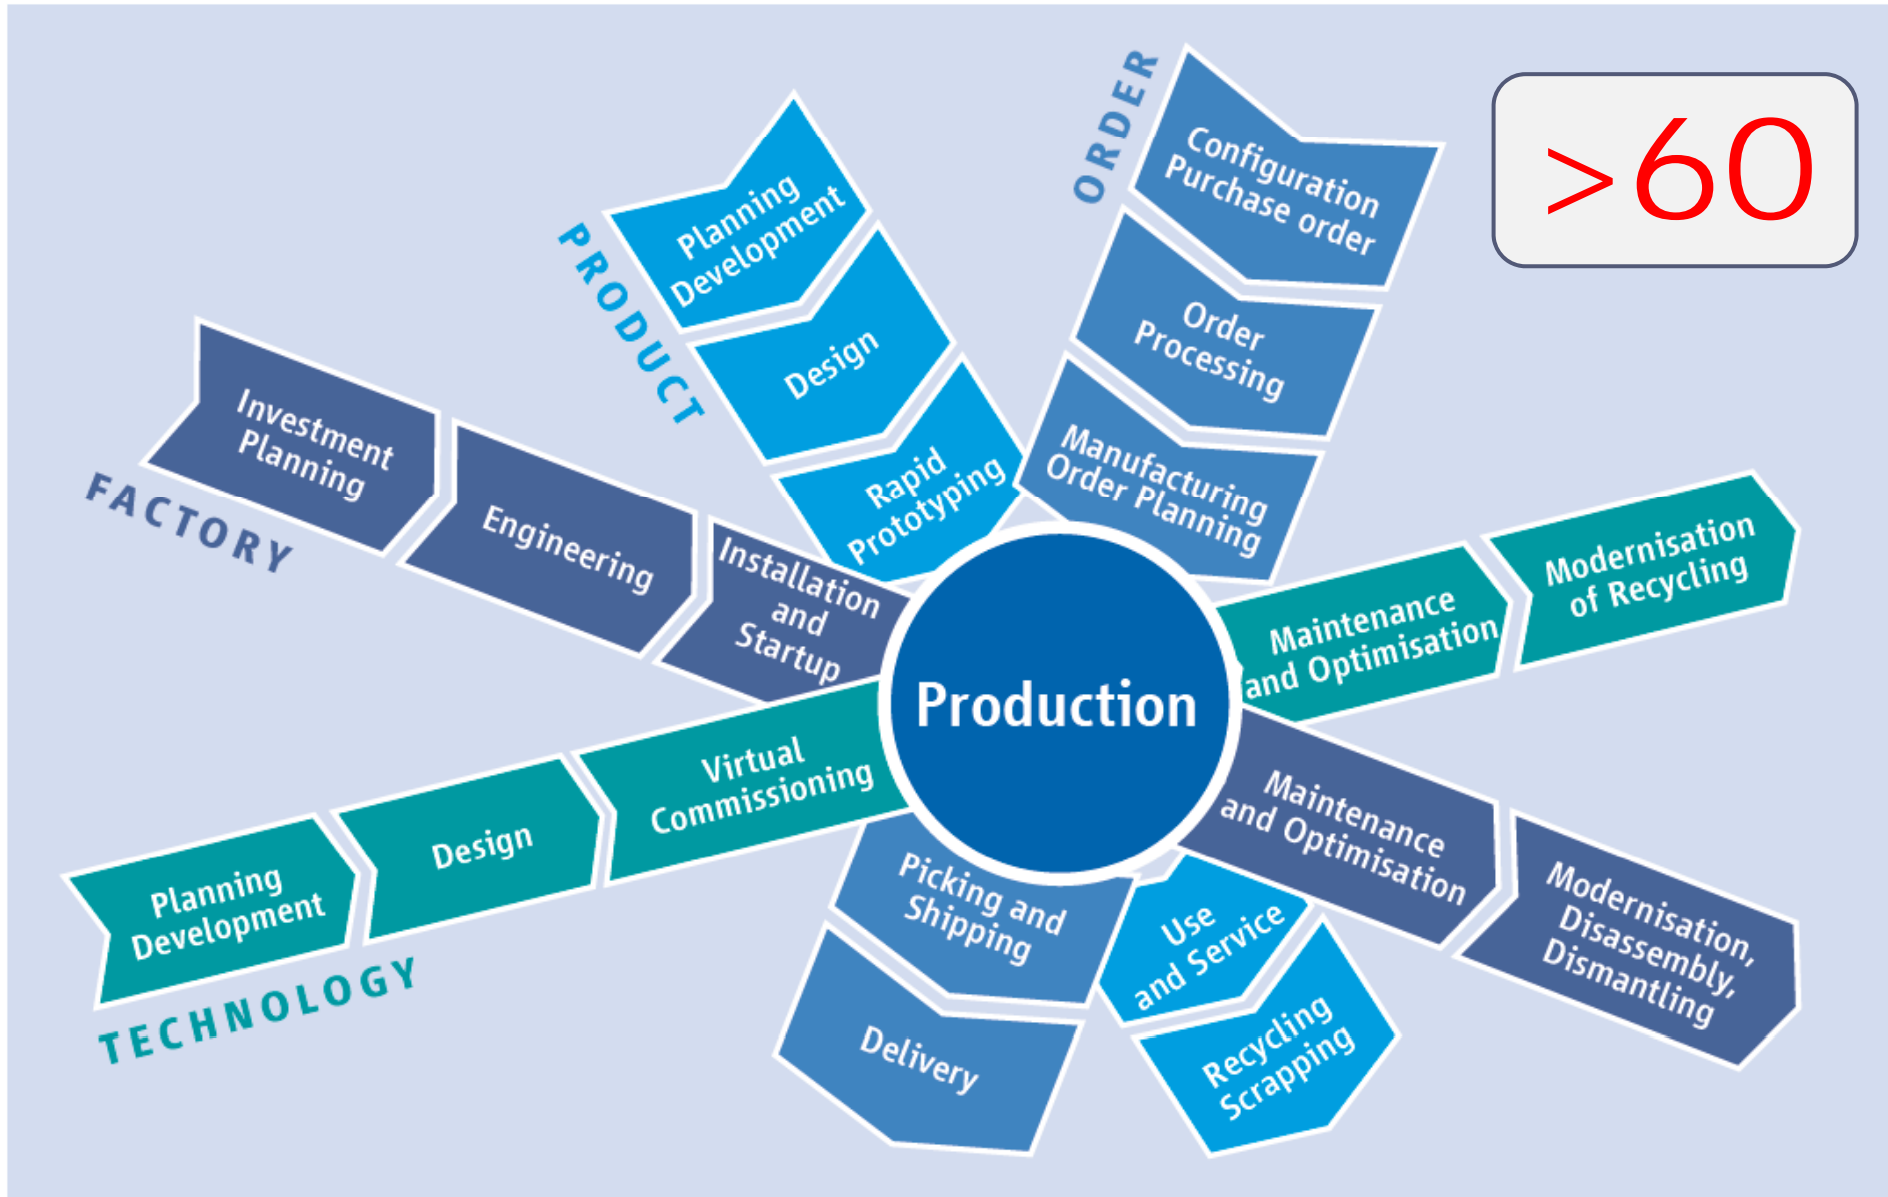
>60

PRODUCT
Planning Development
Design
Rapid Prototyping

ORDER
Configuration Purchase order
Order Processing
Manufacturing Order Planning

FACTORY
Investment Planning
Engineering
Installation and Startup

Production

Maintenance and Optimisation
Modernisation of Recycling

TECHNOLOGY
Planning Development
Design
Virtual Commissioning

Picking and Shipping
Delivery
Use and Service
Recycling Scrapping
Maintenance and Optimisation
Modernisation, Disassembly, Dismantling